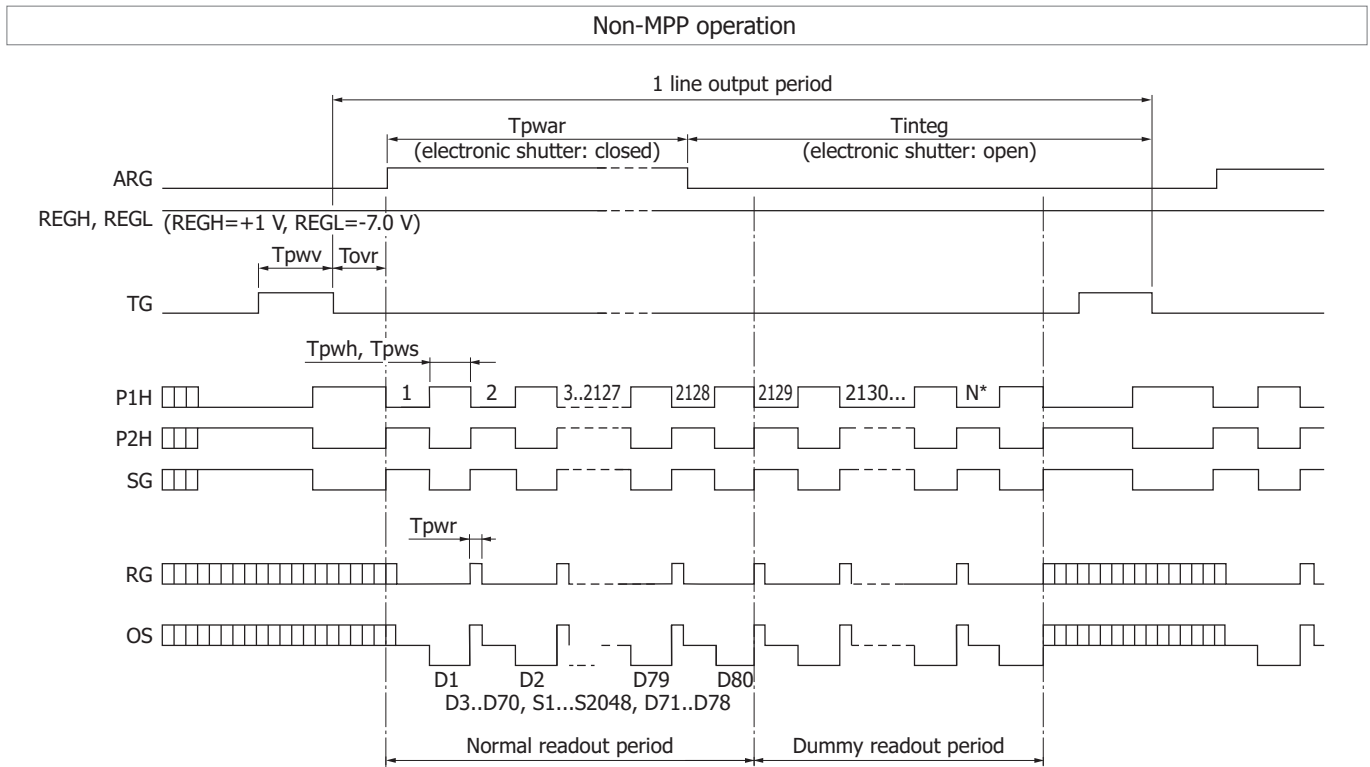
Non-MPP operation

1 line output period

Tpwar
(electronic shutter: closed)

Tinteg
(electronic shutter: open)

ARG

REGH, REGL
(REGH=+1 V, REGL=-7.0 V)

Tpwv
Tovr

TG

Tpwh, Tpws

P1H
1
2
3..2127
2128
2129
2130...
N*

P2H

SG

Tpwr

RG

OS

D1
D2
D79
D80
D3..D70, S1...S2048, D71..D78

Normal readout period

Dummy readout period